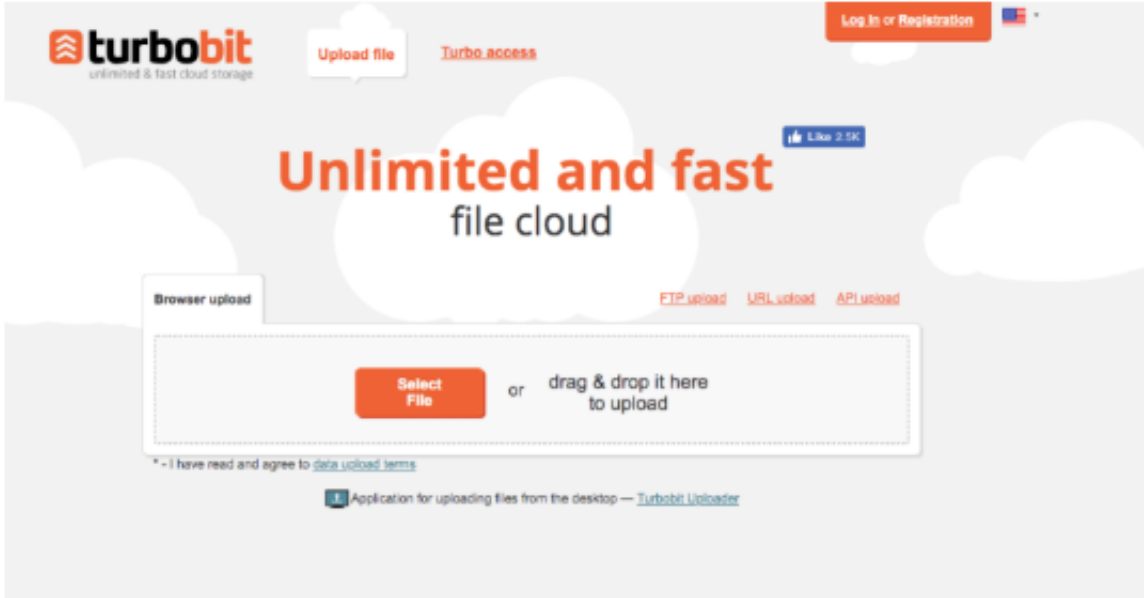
turbobit
unlimited & fast cloud storage

Upload file

Turbo access

Log In or Registration

Like 2.5K

Unlimited and fast
file cloud

Browser upload

FTP upload URL upload API upload

Select File or drag & drop it here to upload

* - I have read and agree to data upload terms

Application for uploading files from the desktop — Turbobit Uploader